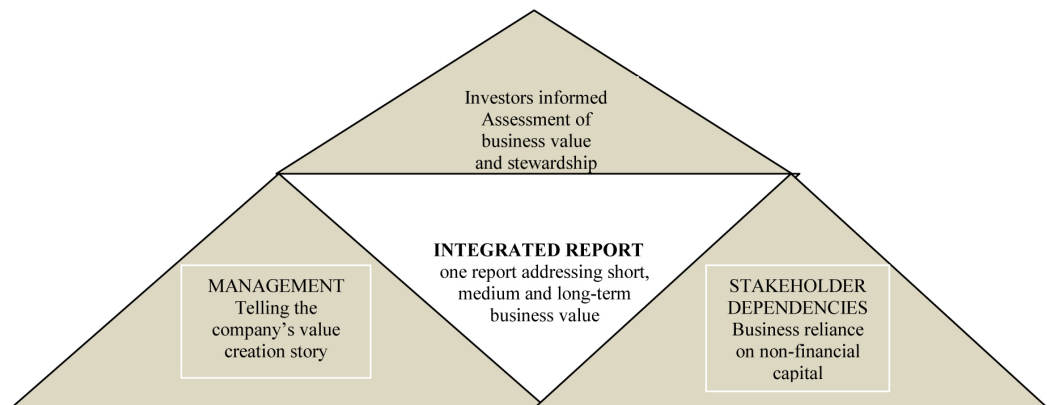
Investors informed
Assessment of
business value
and stewardship

INTEGRATED REPORT
one report addressing short,
medium and long-term
business value

MANAGEMENT
Telling the
company's value
creation story

STAKEHOLDER
DEPENDENCIES
Business reliance
on non-financial
capital